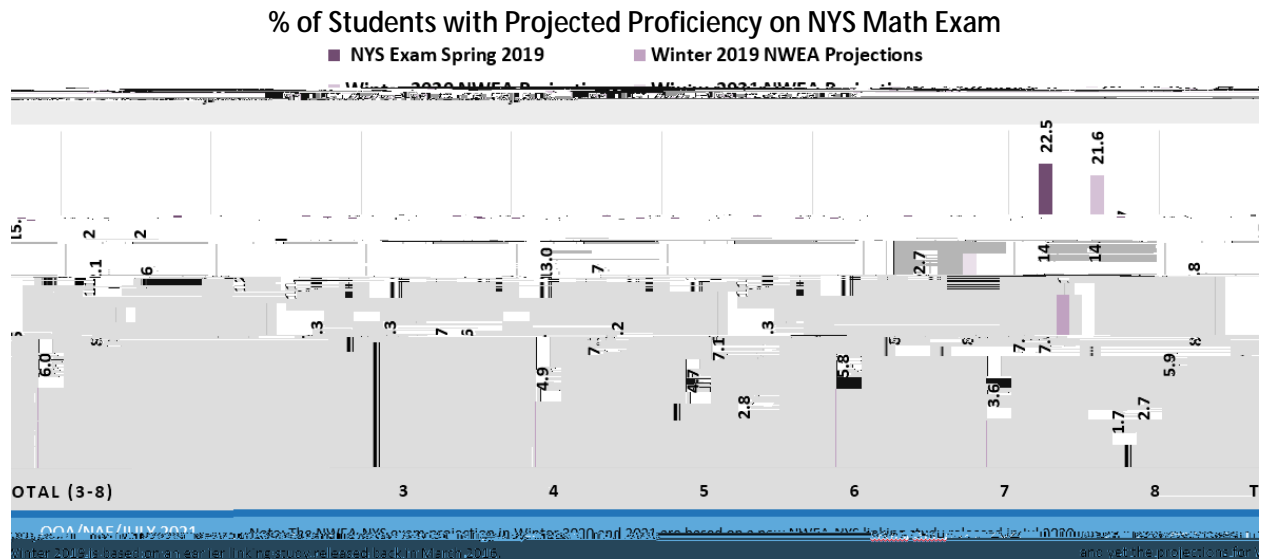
% of Students with Projected Proficiency on NYS Math Exam

NYS Exam Spring 2019

Winter 2019 NWEA Projections

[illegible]

22.5

21.6

15

2

2

1

6

13.0

7

2.7

14

14

8

3

3

7

5

2

3

5

6

7

7

8

6.0

8

7

7.1

5.8

4.9

4.7

2.8

3.6

1.7

2.7

5.9

OTAL (3-8)

3

4

5

6

7

8

T

OOA/NAE/JULY 2021

Note: The NWEA-NYS exam projection in Winter 2020 and 2021 are based on a new NWEA-NYS linking study released in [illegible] 2020 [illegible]

Winter 2019 is based on an earlier linking study released back in March 2016.

and vet the projections for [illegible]